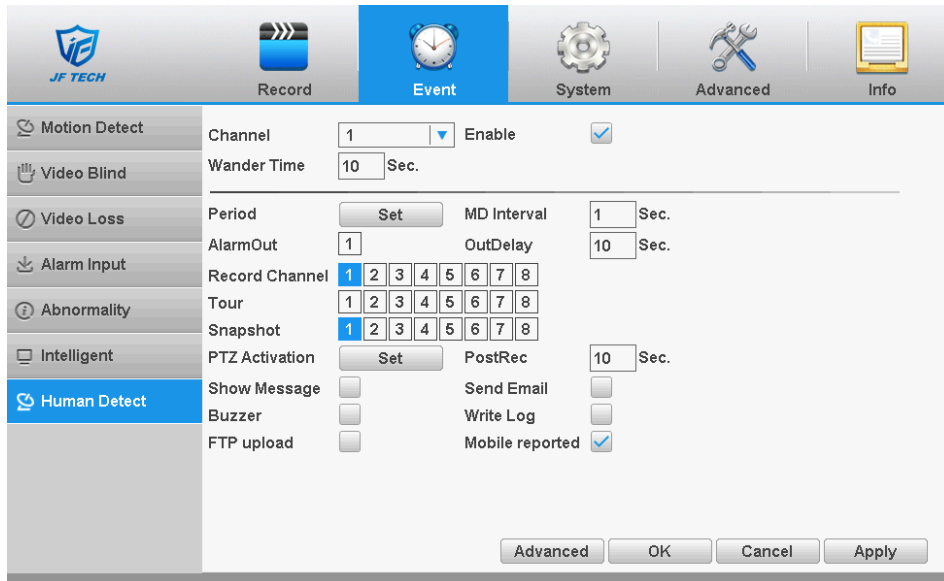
JF TECH

Record

Event

System

Advanced

Info

Motion Detect

Video Blind

Video Loss

Alarm Input

Abnormality

Intelligent

Human Detect

Channel 1 Enable
Wander Time 10 Sec.

Period Set MD Interval 1 Sec.
AlarmOut 1 OutDelay 10 Sec.
Record Channel 1 2 3 4 5 6 7 8
Tour 1 2 3 4 5 6 7 8
Snapshot 1 2 3 4 5 6 7 8
PTZ Activation Set PostRec 10 Sec.
Show Message Send Email
Buzzer Write Log
FTP upload Mobile reported

Advanced OK Cancel Apply